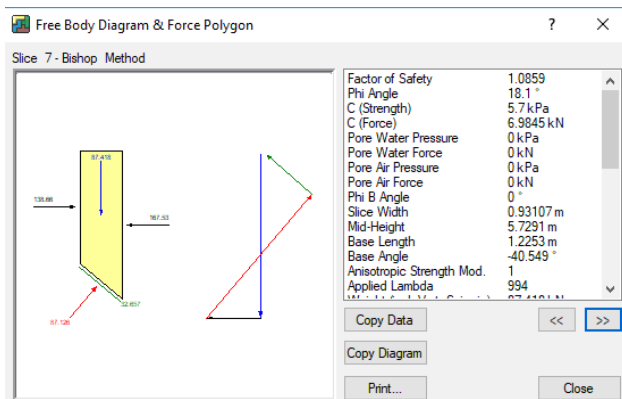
Free Body Diagram & Force Polygon

?

Slice 7 - Bishop Method

87.418

138.88

167.53

22.657

87.126

| | |
|---|---|
| Factor of Safety | 1.0859 |
| Phi Angle | 18.1 ° |
| C (Strength) | 5.7 kPa |
| C (Force) | 6.9845 kN |
| Pore Water Pressure | 0 kPa |
| Pore Water Force | 0 kN |
| Pore Air Pressure | 0 kPa |
| Pore Air Force | 0 kN |
| Phi B Angle | 0 ° |
| Slice Width | 0.93107 m |
| Mid-Height | 5.7291 m |
| Base Length | 1.2253 m |
| Base Angle | -40.549 ° |
| Anisotropic Strength Mod. | 1 |
| Applied Lambda | 994 |
| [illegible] | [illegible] |

Copy Data

<<

>>

Copy Diagram

Print...

Close